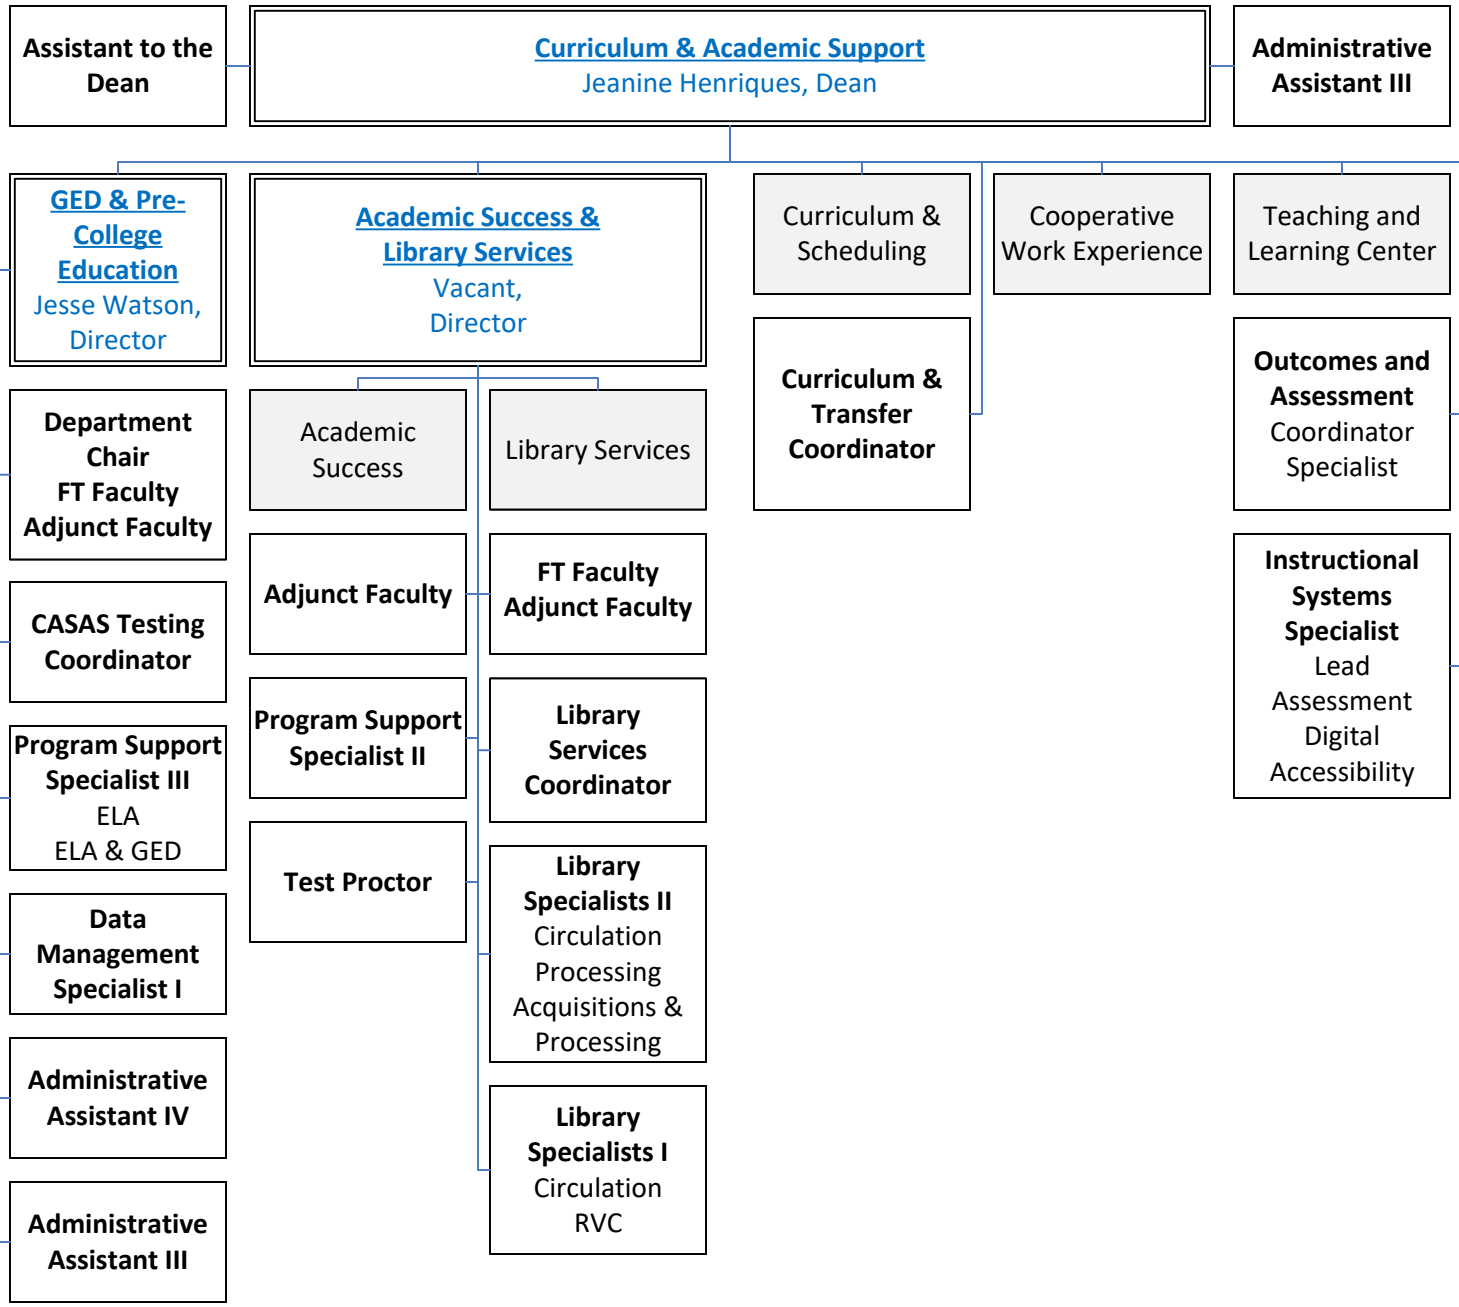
Assistant to the Dean

Curriculum & Academic Support
Jeanine Henriques, Dean

Administrative Assistant III

GED & Pre-College Education
Jesse Watson, Director

Department Chair
FT Faculty
Adjunct Faculty

CASAS Testing Coordinator

Program Support Specialist III
ELA
ELA & GED

Data Management Specialist I

Administrative Assistant IV

Administrative Assistant III

Academic Success & Library Services
Vacant, Director

Academic Success

Library Services

Adjunct Faculty

FT Faculty
Adjunct Faculty

Program Support Specialist II

Library Services Coordinator

Test Proctor

Library Specialists II
Circulation
Processing
Acquisitions & Processing

Library Specialists I
Circulation
RVC

Curriculum & Scheduling

Curriculum & Transfer Coordinator

Cooperative Work Experience

Teaching and Learning Center

Outcomes and Assessment
Coordinator
Specialist

Instructional Systems Specialist
Lead
Assessment
Digital
Accessibility